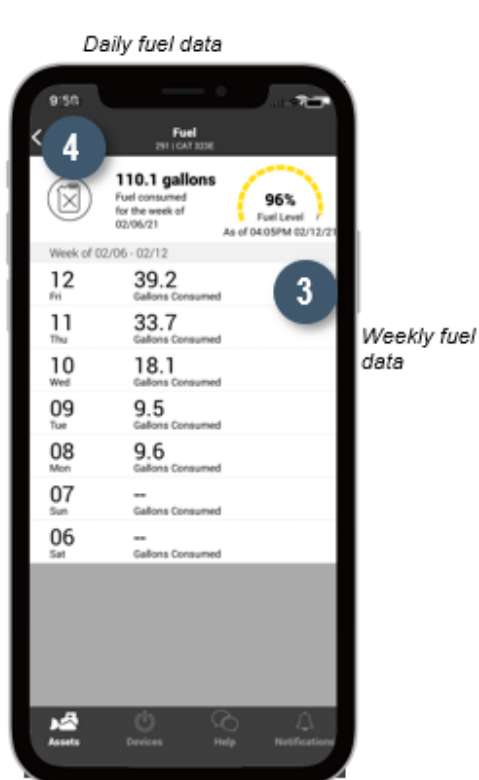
Daily fuel data

9:50

4

Fuel
291 | CAT 323E

110.1 gallons
Fuel consumed for the week of 02/06/21

96%
Fuel Level
As of 04:05PM 02/12/21

Week of 02/06 - 02/12

3

Weekly fuel data

12
Fri
39.2
Gallons Consumed

11
Thu
33.7
Gallons Consumed

10
Wed
18.1
Gallons Consumed

09
Tue
9.5
Gallons Consumed

08
Mon
9.6
Gallons Consumed

07
Sun
--
Gallons Consumed

06
Sat
--
Gallons Consumed

Assets
Devices
Help
Notifications